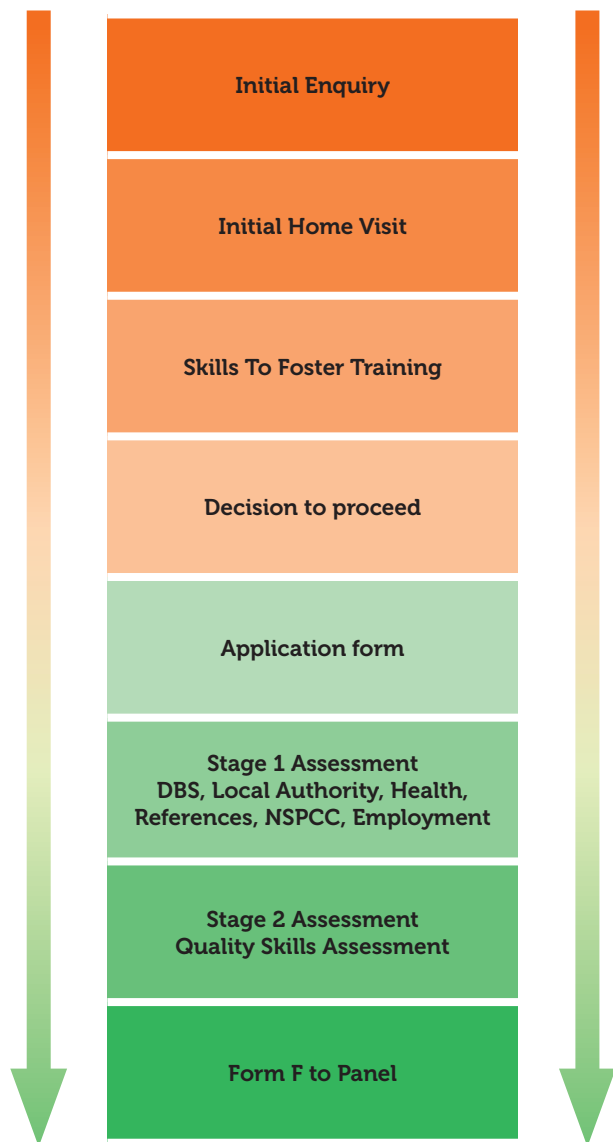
Initial Enquiry

Initial Home Visit

Skills To Foster Training

Decision to proceed

Application form

Stage 1 Assessment
DBS, Local Authority, Health, References, NSPCC, Employment

Stage 2 Assessment
Quality Skills Assessment

Form F to Panel